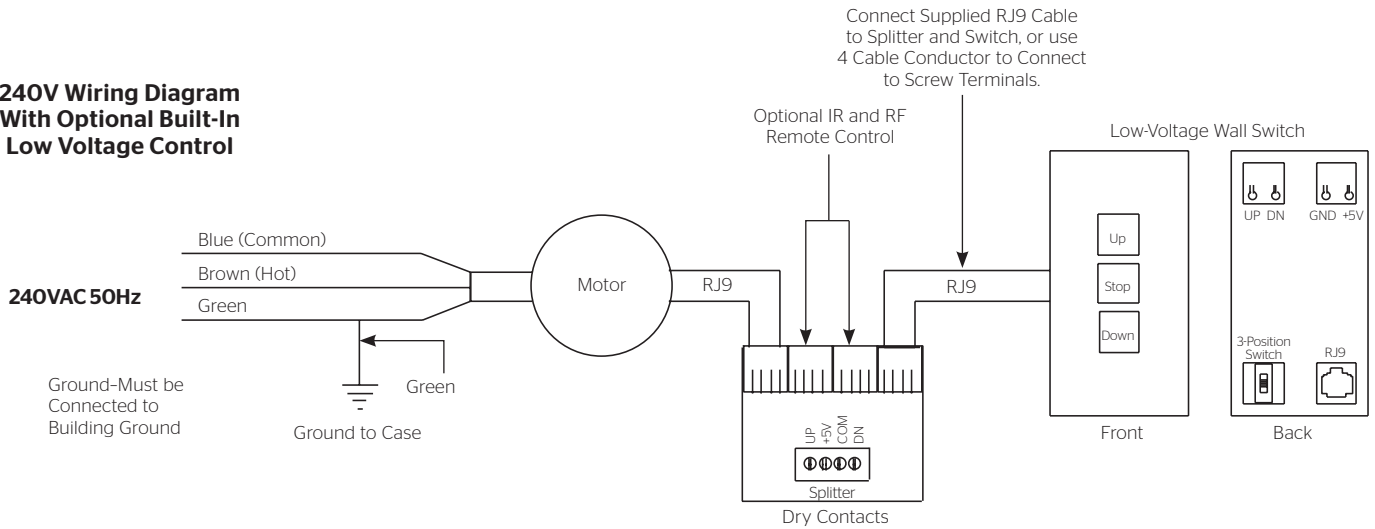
240V Wiring Diagram With Optional Built-In Low Voltage Control

Connect Supplied RJ9 Cable to Splitter and Switch, or use 4 Cable Conductor to Connect to Screw Terminals.

Optional IR and RF Remote Control

Low-Voltage Wall Switch

UP DN

GND +5V

Blue (Common)

Brown (Hot)

240VAC 50Hz

Green

Motor

RJ9

RJ9

Up

Stop

Down

3-Position Switch

RJ9

Ground-Must be Connected to Building Ground

Green

Ground to Case

UP +5V COM DN

Splitter

Dry Contacts

Front

Back